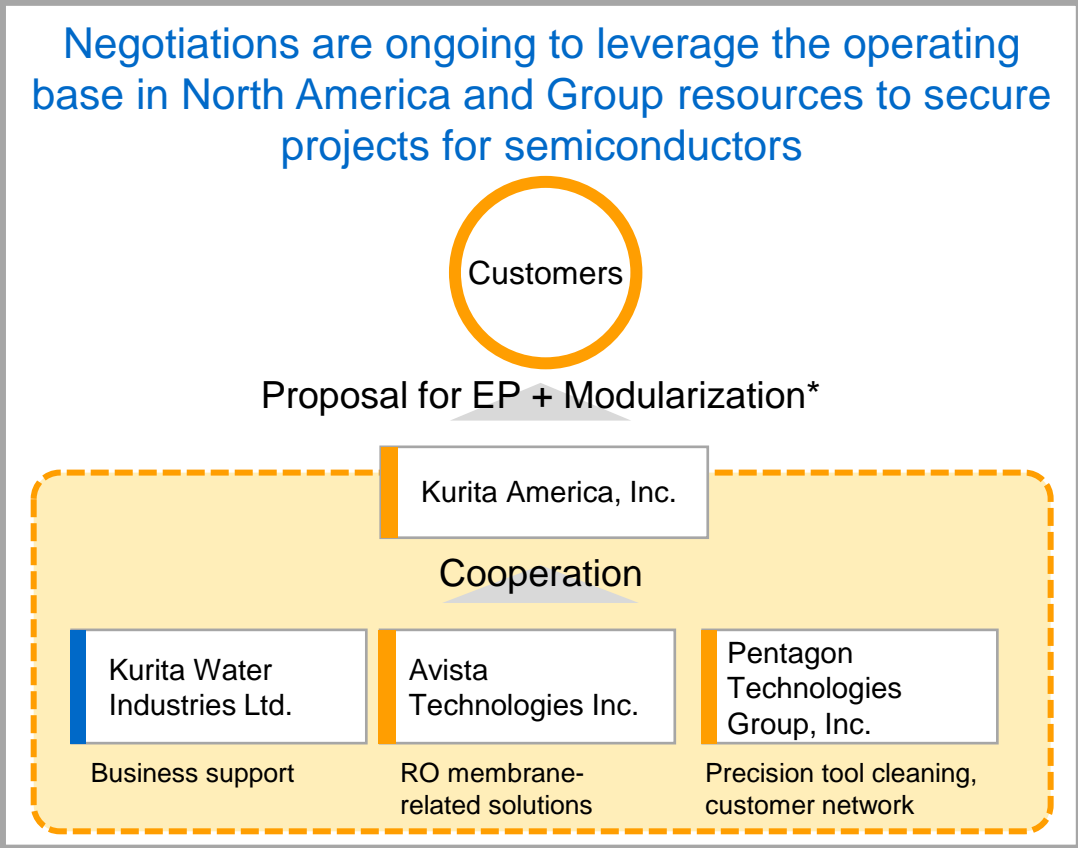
Negotiations are ongoing to leverage the operating base in North America and Group resources to secure projects for semiconductors

Customers

Proposal for EP + Modularization*

Kurita America, Inc.

Cooperation

Kurita Water Industries Ltd.

Business support

Avista Technologies Inc.

RO membrane-related solutions

Pentagon Technologies Group, Inc.

Precision tool cleaning, customer network